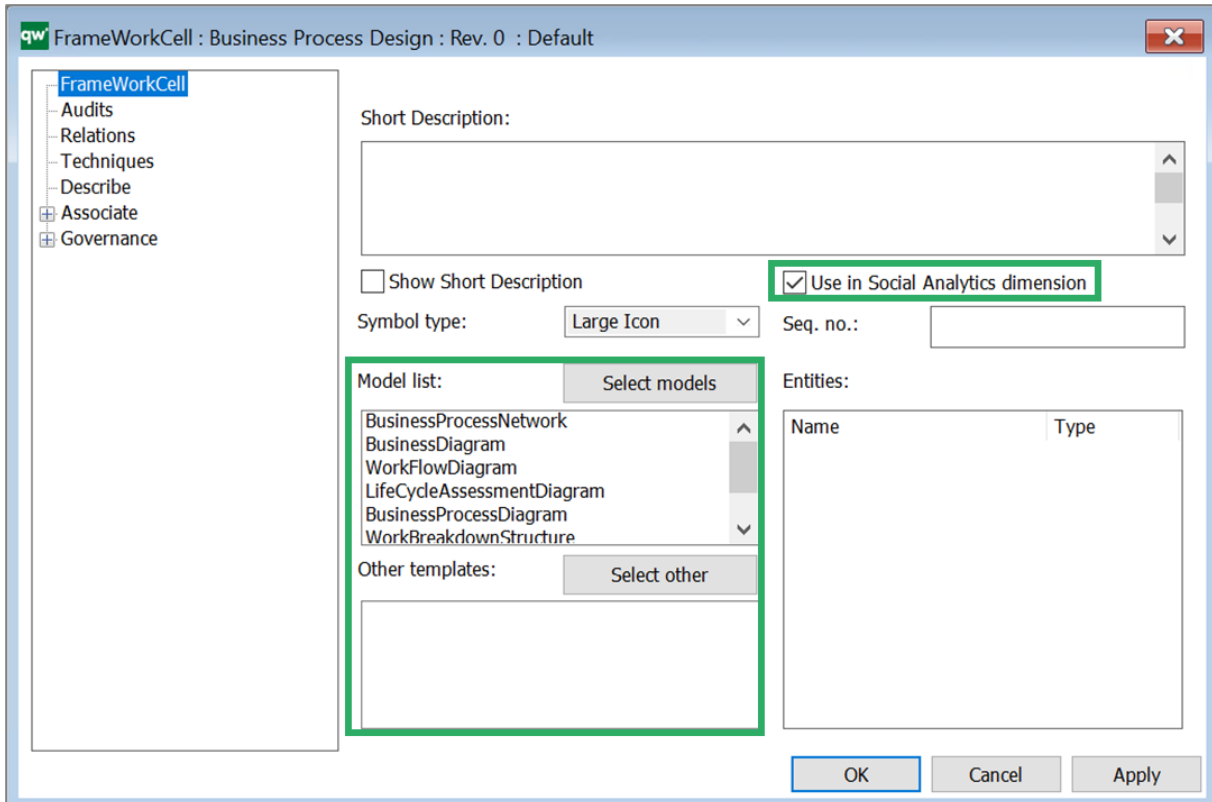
qw FrameWorkCell : Business Process Design : Rev. 0 : Default

FrameWorkCell
Audits
Relations
Techniques
Describe
Associate
Governance

Short Description:

Show Short Description

Use in Social Analytics dimension

Symbol type: Large Icon

Seq. no.:

Model list: Select models

BusinessProcessNetwork
BusinessDiagram
WorkFlowDiagram
LifeCycleAssessmentDiagram
BusinessProcessDiagram
WorkBreakdownStructure

Other templates: Select other

Entities:

| Name | Type |
|---|---|

OK Cancel Apply